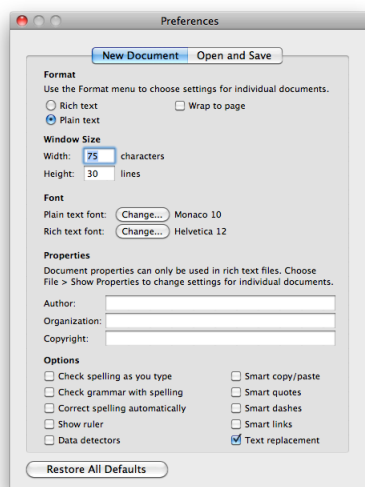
Preferences

New Document | Open and Save

Format

Use the Format menu to choose settings for individual documents.

Rich text

Wrap to page

Plain text

Window Size

Width: 75 characters

Height: 30 lines

Font

Plain text font: Change... Monaco 10

Rich text font: Change... Helvetica 12

Properties

Document properties can only be used in rich text files. Choose File > Show Properties to change settings for individual documents.

Author:

Organization:

Copyright:

Options

Check spelling as you type

Smart copy/paste

Check grammar with spelling

Smart quotes

Correct spelling automatically

Smart dashes

Show ruler

Smart links

Data detectors

Text replacement

Restore All Defaults